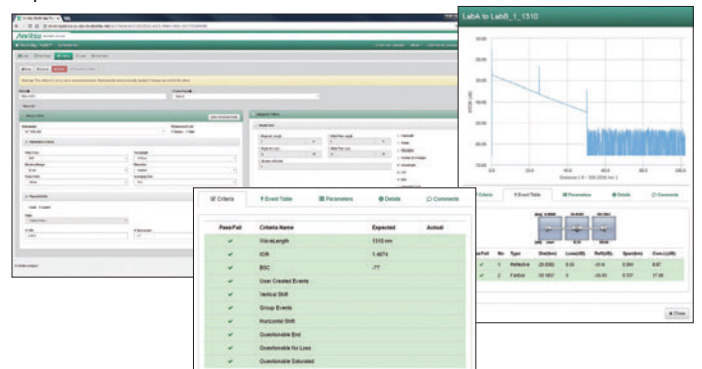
Anritsu

LabA to LabB_1_1310

| Pass/Fail | Criteria Name | Expected | Actual |
|---|---|---|---|
| ✓ | WaveLength | 1310 nm | |
| ✓ | IOR | 1.4674 | |
| ✓ | BSC | -77 | |
| ✓ | User Created Events | | |
| ✓ | Vertical Shift | | |
| ✓ | Group Events | | |
| ✓ | Horizontal Shift | | |
| ✓ | Questionable End | | |
| ✓ | Questionable No Loss | | |
| ✓ | Questionable Saturated | | |

Criteria | Event Table | Parameters | Details | Comments

Criteria | Event Table | Parameters | Details | Comments

| Pass/Fail | No | Type | Dist(km) | Loss(dB) | Refl(dB) | Span(km) | Cum.L(dB) |
|---|---|---|---|---|---|---|---|
| ✓ | 1 | Reflective | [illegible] | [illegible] | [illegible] | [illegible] | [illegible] |
| ✓ | 2 | FeEnd | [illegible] | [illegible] | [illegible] | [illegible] | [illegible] |

Close